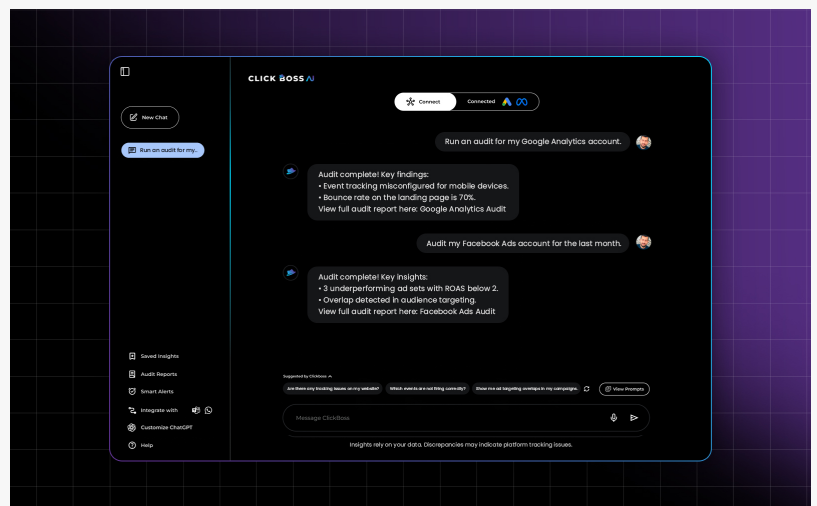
CLICK BOSS AI

New Chat

Run an audit for my...

Connect

Connected

Run an audit for my Google Analytics account.

Audit complete! Key findings:
• Event tracking misconfigured for mobile devices.
• Bounce rate on the landing page is 70%.
View full audit report here: Google Analytics Audit

Audit my Facebook Ads account for the last month.

Audit complete! Key insights:
• 3 underperforming ad sets with ROAS below 2.
• Overlap detected in audience targeting.
View full audit report here: Facebook Ads Audit

Saved Insights

Audit Reports

Smart Alerts

Integrate with

Customize ChatGPT

Help

Suggested by ClickBoss AI

Are there any tracking issues on my website?

Which events are not firing correctly?

Show me ad targeting overlaps in my campaigns.

View Prompts

Message ClickBoss

Insights rely on your data. Discrepancies may indicate platform tracking issues.